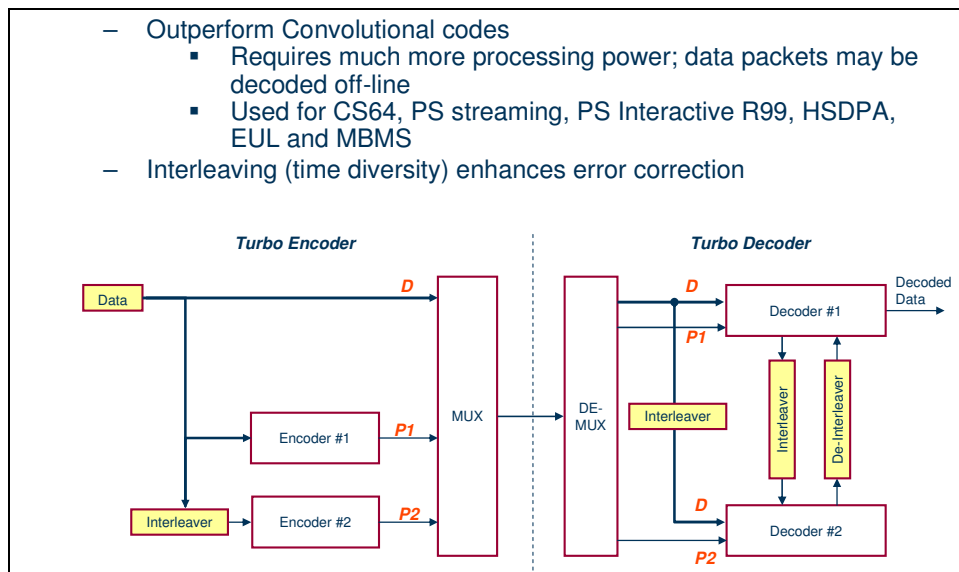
– Outperform Convolutional codes
▪ Requires much more processing power; data packets may be decoded off-line
▪ Used for CS64, PS streaming, PS Interactive R99, HSDPA, EUL and MBMS
– Interleaving (time diversity) enhances error correction

Turbo Encoder

Data
D
Encoder #1
P1
Interleaver
Encoder #2
P2
MUX

Turbo Decoder

DE-MUX
D
P1
Interleaver
Decoder #1
Decoded Data
Interleaver
De-Interleaver
D
Decoder #2
P2